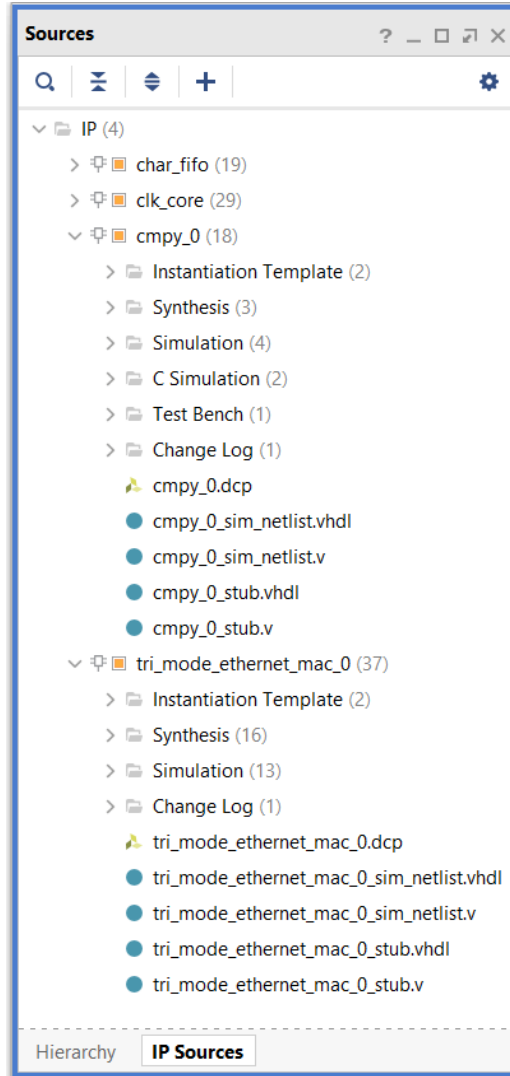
Sources ? _ ☐ ⤢ ✕

IP (4)
char_fifo (19)
clk_core (29)
cmpy_0 (18)
Instantiation Template (2)
Synthesis (3)
Simulation (4)
C Simulation (2)
Test Bench (1)
Change Log (1)
cmpy_0.dcp
cmpy_0_sim_netlist.vhdl
cmpy_0_sim_netlist.v
cmpy_0_stub.vhdl
cmpy_0_stub.v
tri_mode_ethernet_mac_0 (37)
Instantiation Template (2)
Synthesis (16)
Simulation (13)
Change Log (1)
tri_mode_ethernet_mac_0.dcp
tri_mode_ethernet_mac_0_sim_netlist.vhdl
tri_mode_ethernet_mac_0_sim_netlist.v
tri_mode_ethernet_mac_0_stub.vhdl
tri_mode_ethernet_mac_0_stub.v

Hierarchy IP Sources